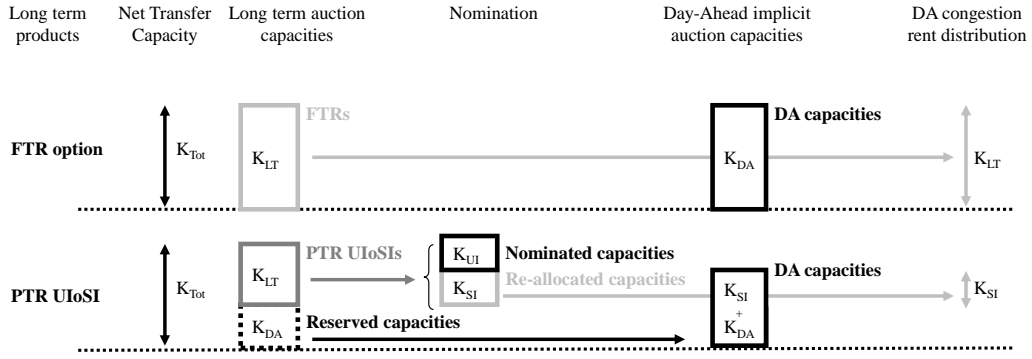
Long term products

Net Transfer Capacity

Long term auction capacities

Nomination

Day-Ahead implicit auction capacities

DA congestion rent distribution

FTR option

$K_{Tot}$

FTRs

$K_{LT}$

DA capacities

$K_{DA}$

$K_{LT}$

PTR UIoSI

$K_{Tot}$

PTR UIoSIs

$K_{LT}$

$K_{UI}$

Nominated capacities

$K_{SI}$

Re-allocated capacities

DA capacities

$K_{SI}$ + $K_{DA}$

$K_{SI}$

$K_{DA}$

Reserved capacities